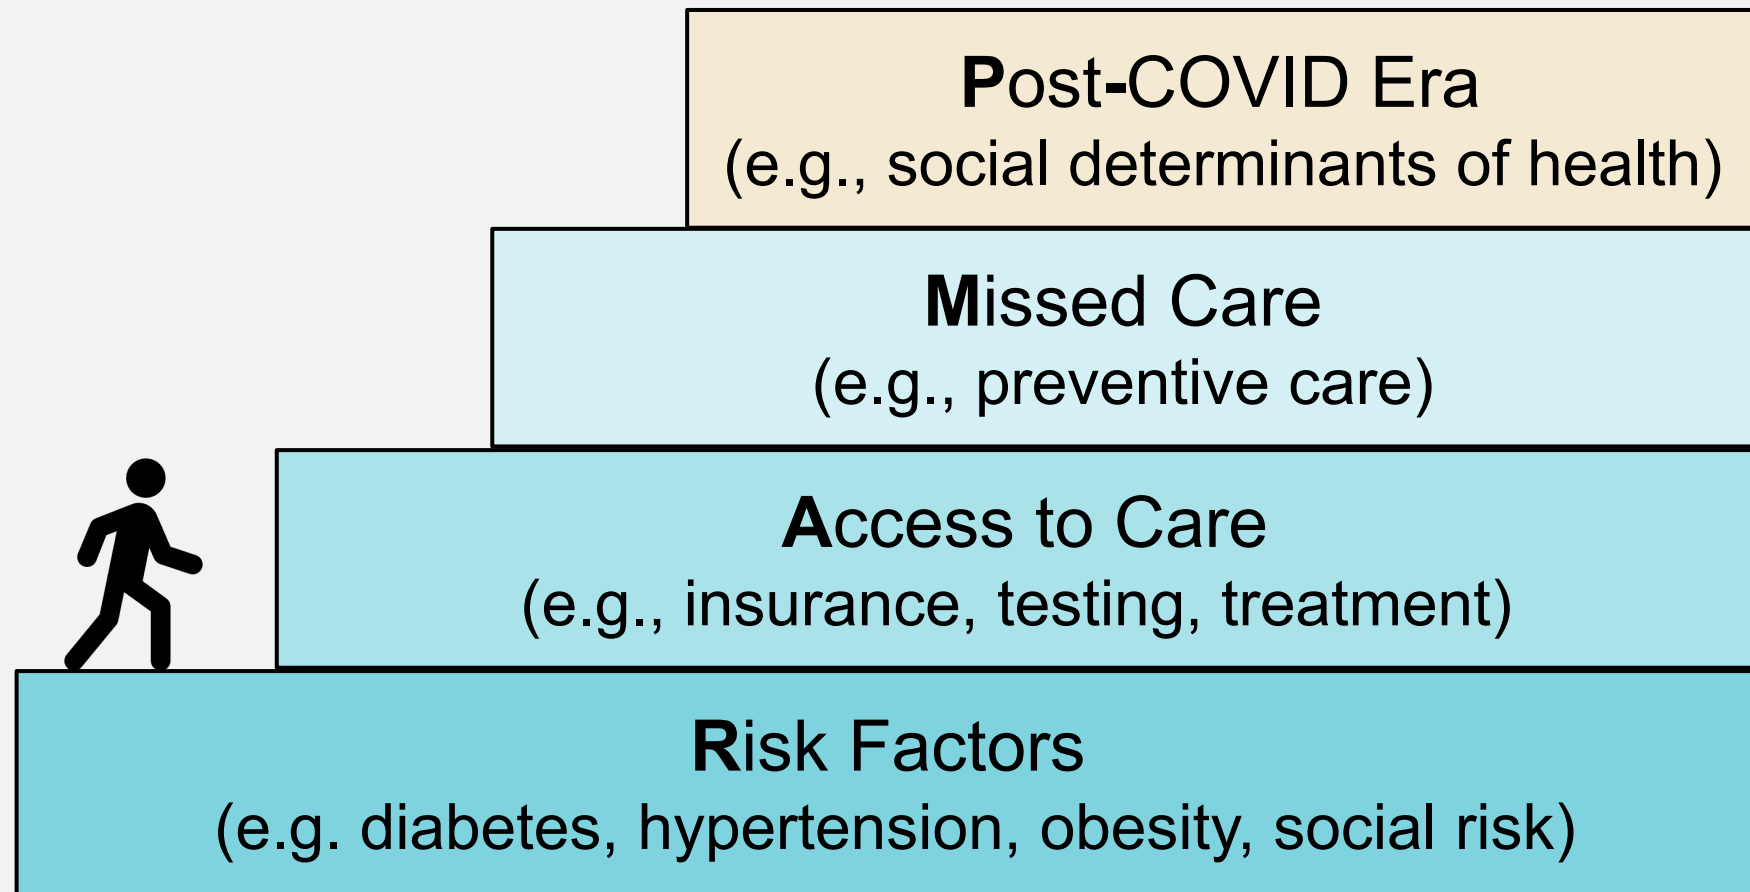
Post-COVID Era
(e.g., social determinants of health)

Missed Care
(e.g., preventive care)

Access to Care
(e.g., insurance, testing, treatment)

Risk Factors
(e.g. diabetes, hypertension, obesity, social risk)